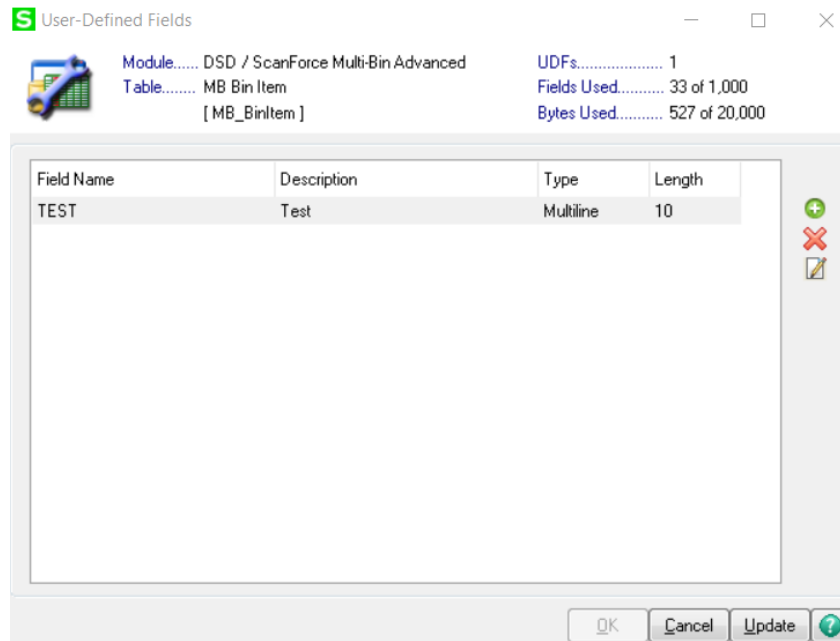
S User-Defined Fields

Module...... DSD / ScanForce Multi-Bin Advanced
Table........ MB Bin Item
[ MB_BinItem ]

UDFs.................... 1
Fields Used........... 33 of 1,000
Bytes Used............ 527 of 20,000

| Field Name | Description | Type | Length |
|---|---|---|---|
| TEST | Test | Multiline | 10 |

OK
Cancel
Update